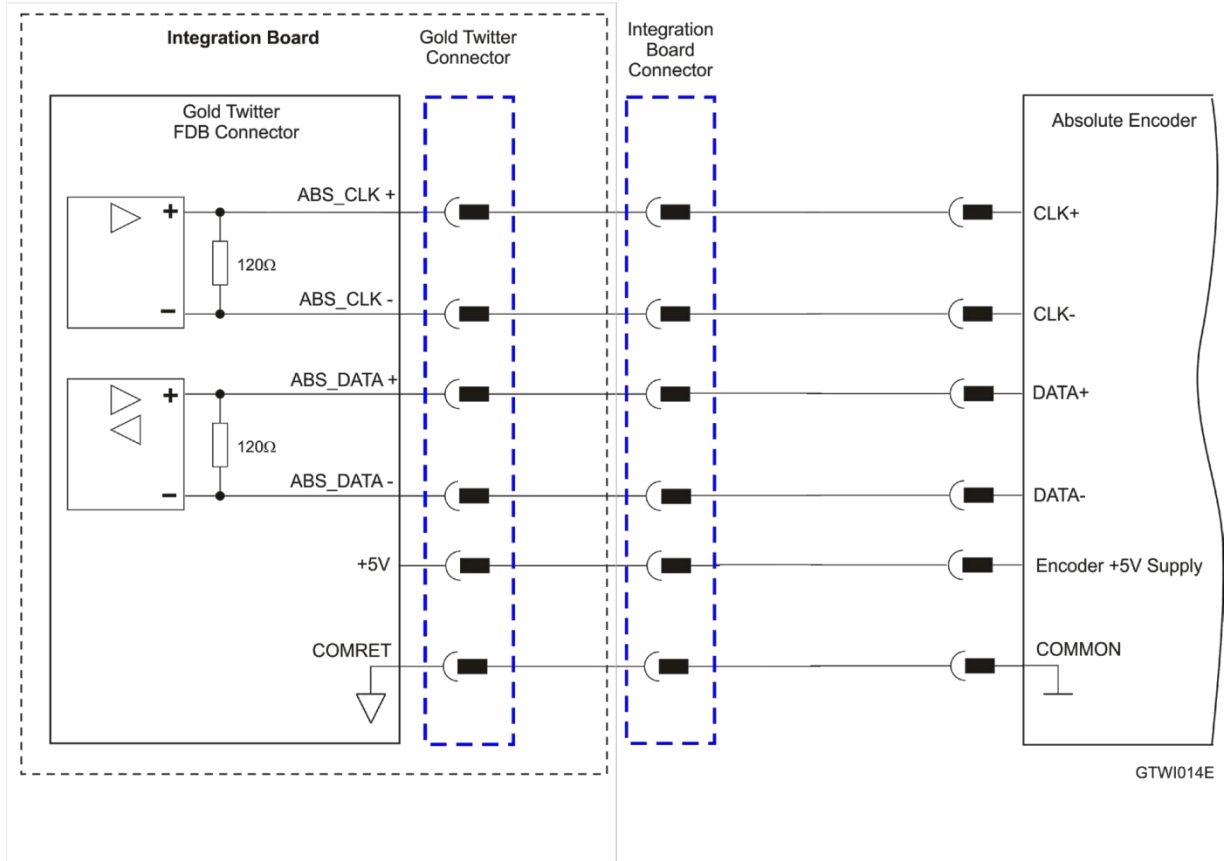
Integration Board

Gold Twitter Connector

Integration Board Connector

Gold Twitter FDB Connector

Absolute Encoder

+

ABS_CLK +

CLK+

120Ω

−

ABS_CLK -

CLK-

+

ABS_DATA +

DATA+

120Ω

−

ABS_DATA -

DATA-

+5V

Encoder +5V Supply

COMRET

COMMON

GTWI014E